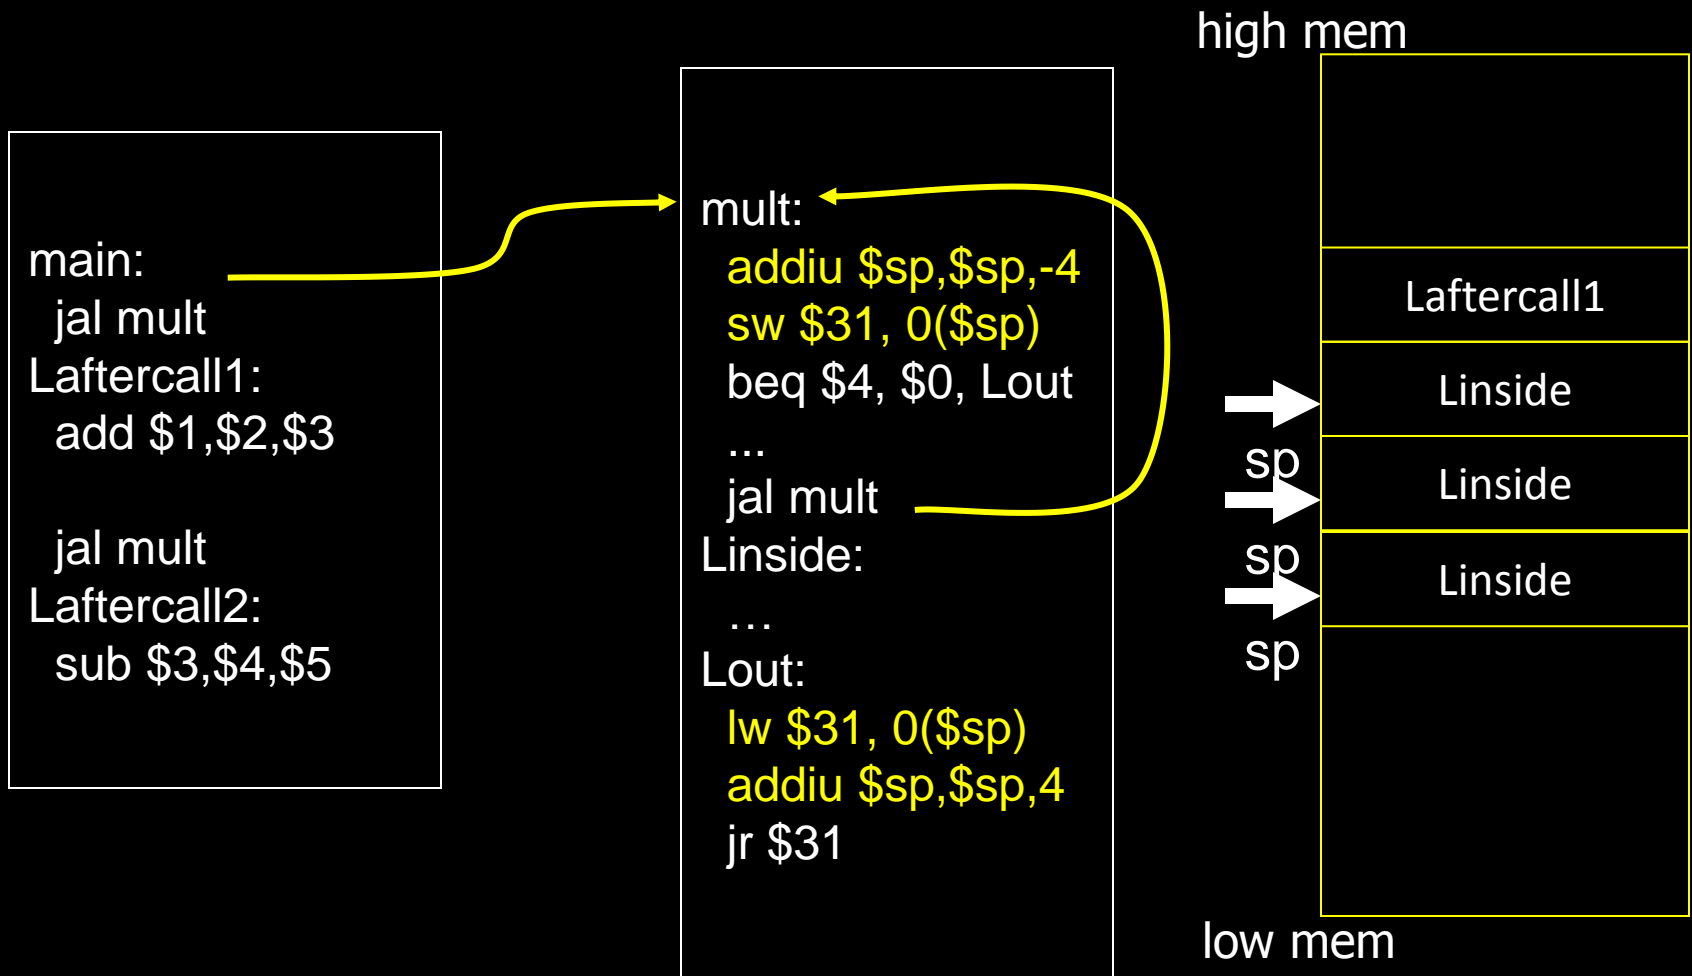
main:
jal mult
Laftercall1:
add \$1,\$2,\$3

jal mult
Laftercall2:
sub \$3,\$4,\$5

mult:
addiu \$sp,\$sp,-4
sw \$31, 0(\$sp)
beq \$4, \$0, Lout
...
jal mult
Linside:
…
Lout:
lw \$31, 0(\$sp)
addiu \$sp,\$sp,4
jr \$31

high mem

Laftercall1
Linside
Linside
Linside

sp
sp
sp

low mem